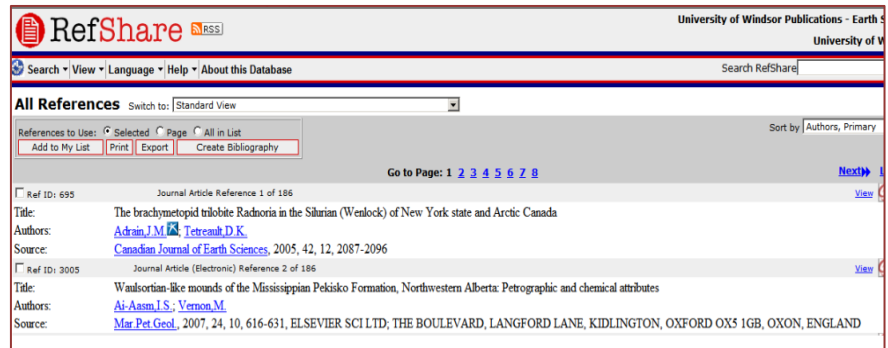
RefShare RSS

University of Windsor Publications - Earth S

University of W

Search ▾ View ▾ Language ▾ Help ▾ About this Database

Search RefShare

All References Switch to: Standard View

References to Use: Selected Page All in List

Add to My List Print Export Create Bibliography

Sort by Authors, Primary

Go to Page: 1 2 3 4 5 6 7 8

Next

Ref ID: 695 Journal Article Reference 1 of 186

View

Title: The brachymetopid trilobite Radnoria in the Silurian (Wenlock) of New York state and Arctic Canada

Authors: Adrain,J.M.; Tetreault,D.K.

Source: Canadian Journal of Earth Sciences, 2005, 42, 12, 2087-2096

Ref ID: 3005 Journal Article (Electronic) Reference 2 of 186

View

Title: Waulsortian-like mounds of the Mississippian Pekisko Formation, Northwestern Alberta: Petrographic and chemical attributes

Authors: Ai-Aasm,I.S.; Vernon,M.

Source: Mar.Pet.Geol., 2007, 24, 10, 616-631, ELSEVIER SCI LTD; THE BOULEVARD, LANGFORD LANE, KIDLINGTON, OXFORD OX5 1GB, OXON, ENGLAND